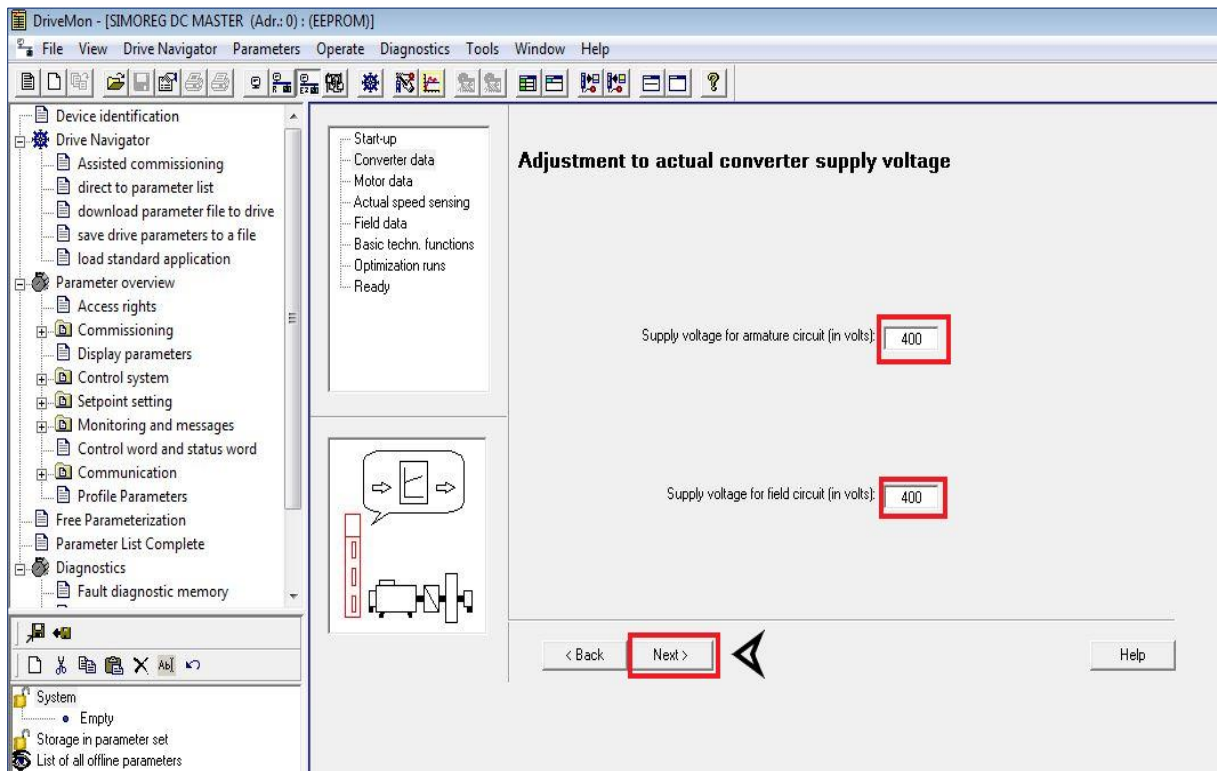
DriveMon - [SIMOREG DC MASTER (Adr.: 0) : (EEPROM)]

File View Drive Navigator Parameters Operate Diagnostics Tools Window Help

Device identification
Drive Navigator
Assisted commissioning
direct to parameter list
download parameter file to drive
save drive parameters to a file
load standard application
Parameter overview
Access rights
Commissioning
Display parameters
Control system
Setpoint setting
Monitoring and messages
Control word and status word
Communication
Profile Parameters
Free Parameterization
Parameter List Complete
Diagnostics
Fault diagnostic memory

System
Empty
Storage in parameter set
List of all offline parameters

Start-up
Converter data
Motor data
Actual speed sensing
Field data
Basic techn. functions
Optimization runs
Ready

Adjustment to actual converter supply voltage

Supply voltage for armature circuit (in volts): 400

Supply voltage for field circuit (in volts): 400

< Back
Next >
Help